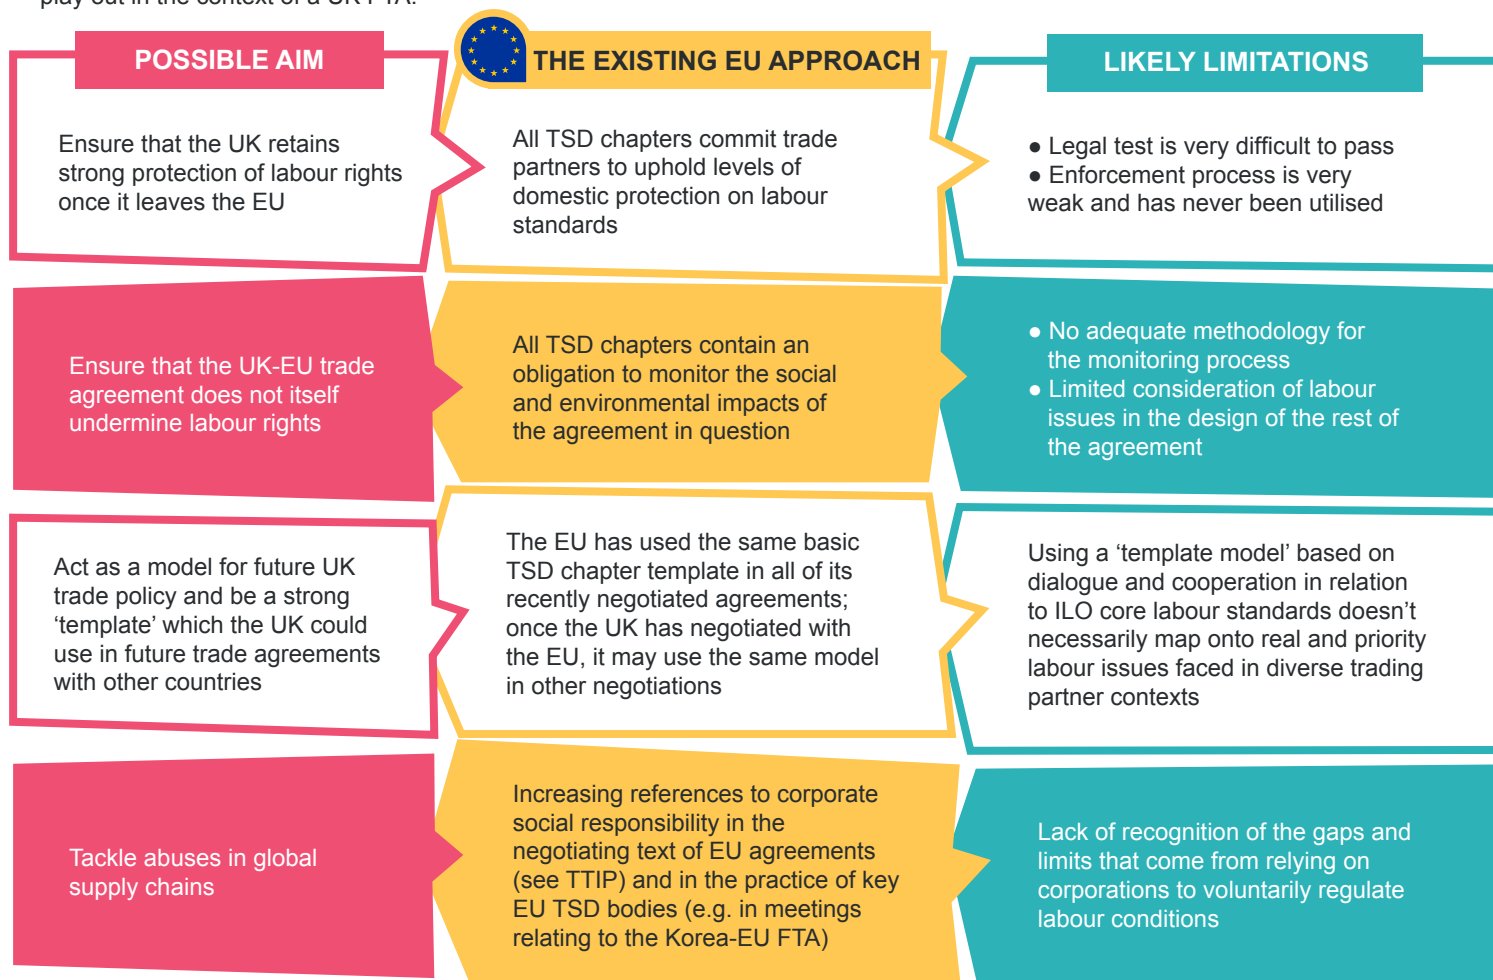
POSSIBLE AIM

THE EXISTING EU APPROACH

LIKELY LIMITATIONS

Ensure that the UK retains strong protection of labour rights once it leaves the EU

All TSD chapters commit trade partners to uphold levels of domestic protection on labour standards

● Legal test is very difficult to pass
● Enforcement process is very weak and has never been utilised

Ensure that the UK-EU trade agreement does not itself undermine labour rights

All TSD chapters contain an obligation to monitor the social and environmental impacts of the agreement in question

● No adequate methodology for the monitoring process
● Limited consideration of labour issues in the design of the rest of the agreement

Act as a model for future UK trade policy and be a strong ‘template’ which the UK could use in future trade agreements with other countries

The EU has used the same basic TSD chapter template in all of its recently negotiated agreements; once the UK has negotiated with the EU, it may use the same model in other negotiations

Using a ‘template model’ based on dialogue and cooperation in relation to ILO core labour standards doesn’t necessarily map onto real and priority labour issues faced in diverse trading partner contexts

Tackle abuses in global supply chains

Increasing references to corporate social responsibility in the negotiating text of EU agreements (see TTIP) and in the practice of key EU TSD bodies (e.g. in meetings relating to the Korea-EU FTA)

Lack of recognition of the gaps and limits that come from relying on corporations to voluntarily regulate labour conditions